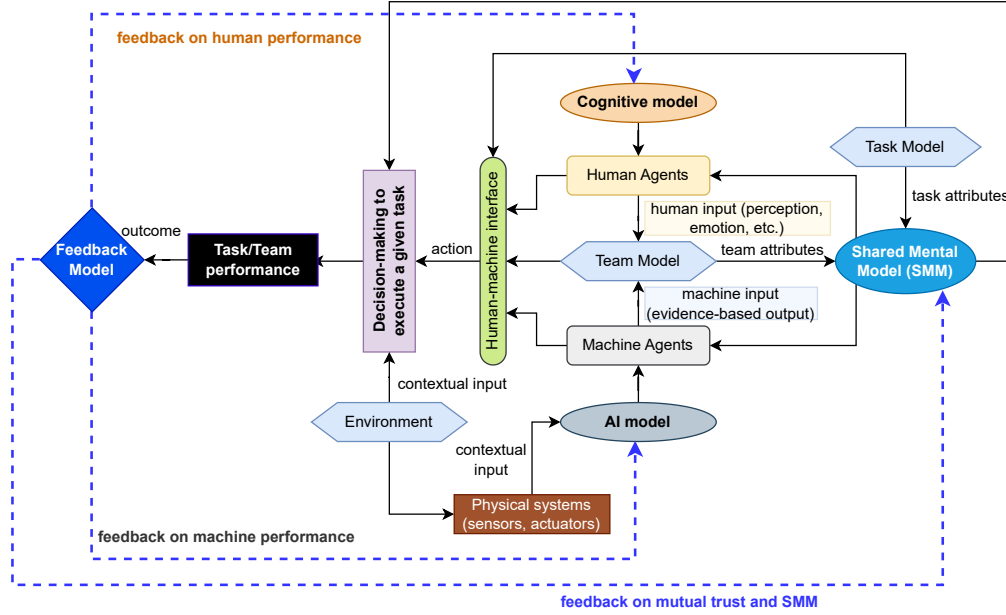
feedback on human performance

Cognitive model

Task Model

task attributes

Human Agents

human input (perception, emotion, etc.)

Feedback Model

outcome

Task/Team performance

Decision-making to execute a given task

action

Human-machine interface

Team Model

team attributes

Shared Mental Model (SMM)

machine input (evidence-based output)

Machine Agents

contextual input

Environment

AI model

contextual input

Physical systems (sensors, actuators)

feedback on machine performance

feedback on mutual trust and SMM